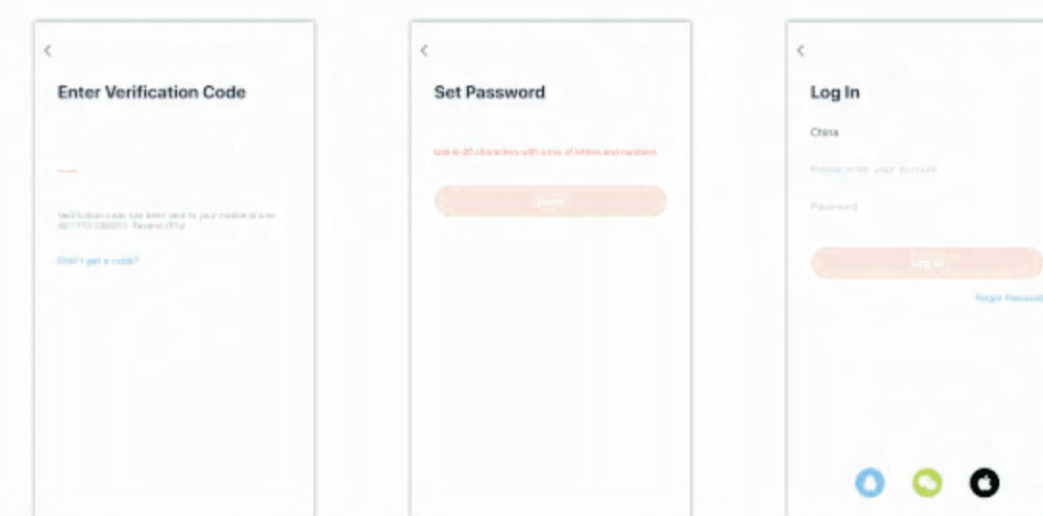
<

Enter Verification Code

Verification code has been sent to your mobile phone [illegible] Resend (51s)

Didn't get a code?

<

Set Password

Use 6-20 characters with a mix of letters and numbers

Done

<

Log In

China

Please enter your account

Password

Log In

Forgot Password